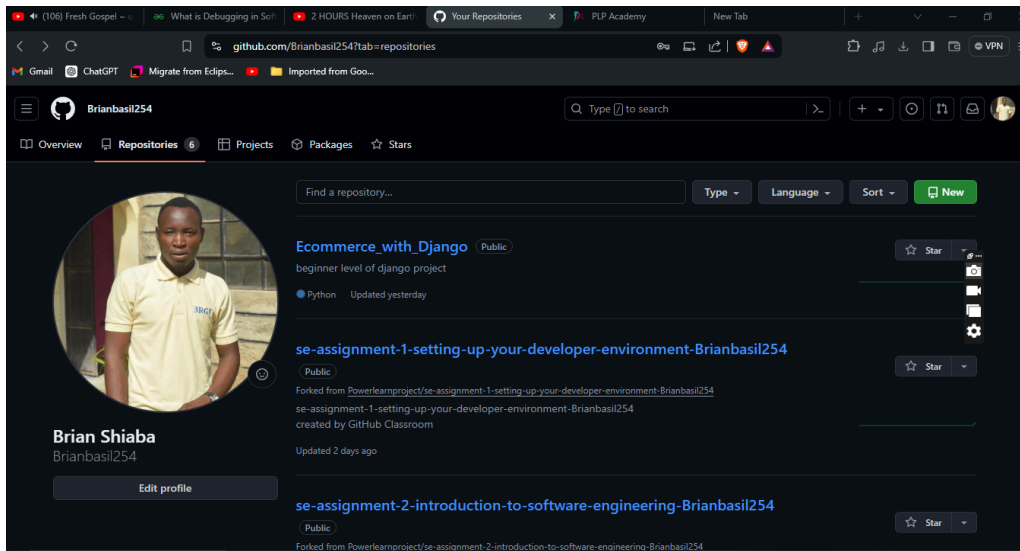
(106) Fresh Gospel – u | What is Debugging in Soft | 2 HOURS Heaven on Earth | Your Repositories | PLP Academy | New Tab

github.com/Brianbasil254?tab=repositories

VPN

Gmail | ChatGPT | Migrate from Eclips... | Imported from Goo...

Brianbasil254

Type / to search

Overview | Repositories 6 | Projects | Packages | Stars

Find a repository... | Type | Language | Sort | New

Ecommerce_with_Django Public
beginner level of django project
Python Updated yesterday
Star

se-assignment-1-setting-up-your-developer-environment-Brianbasil254
Public
Forked from Powerlearnproject/se-assignment-1-setting-up-your-developer-environment-Brianbasil254
se-assignment-1-setting-up-your-developer-environment-Brianbasil254 created by GitHub Classroom
Updated 2 days ago
Star

se-assignment-2-introduction-to-software-engineering-Brianbasil254
Public
Forked from Powerlearnproject/se-assignment-2-introduction-to-software-engineering-Brianbasil254
Star

Brian Shiaba
Brianbasil254
Edit profile